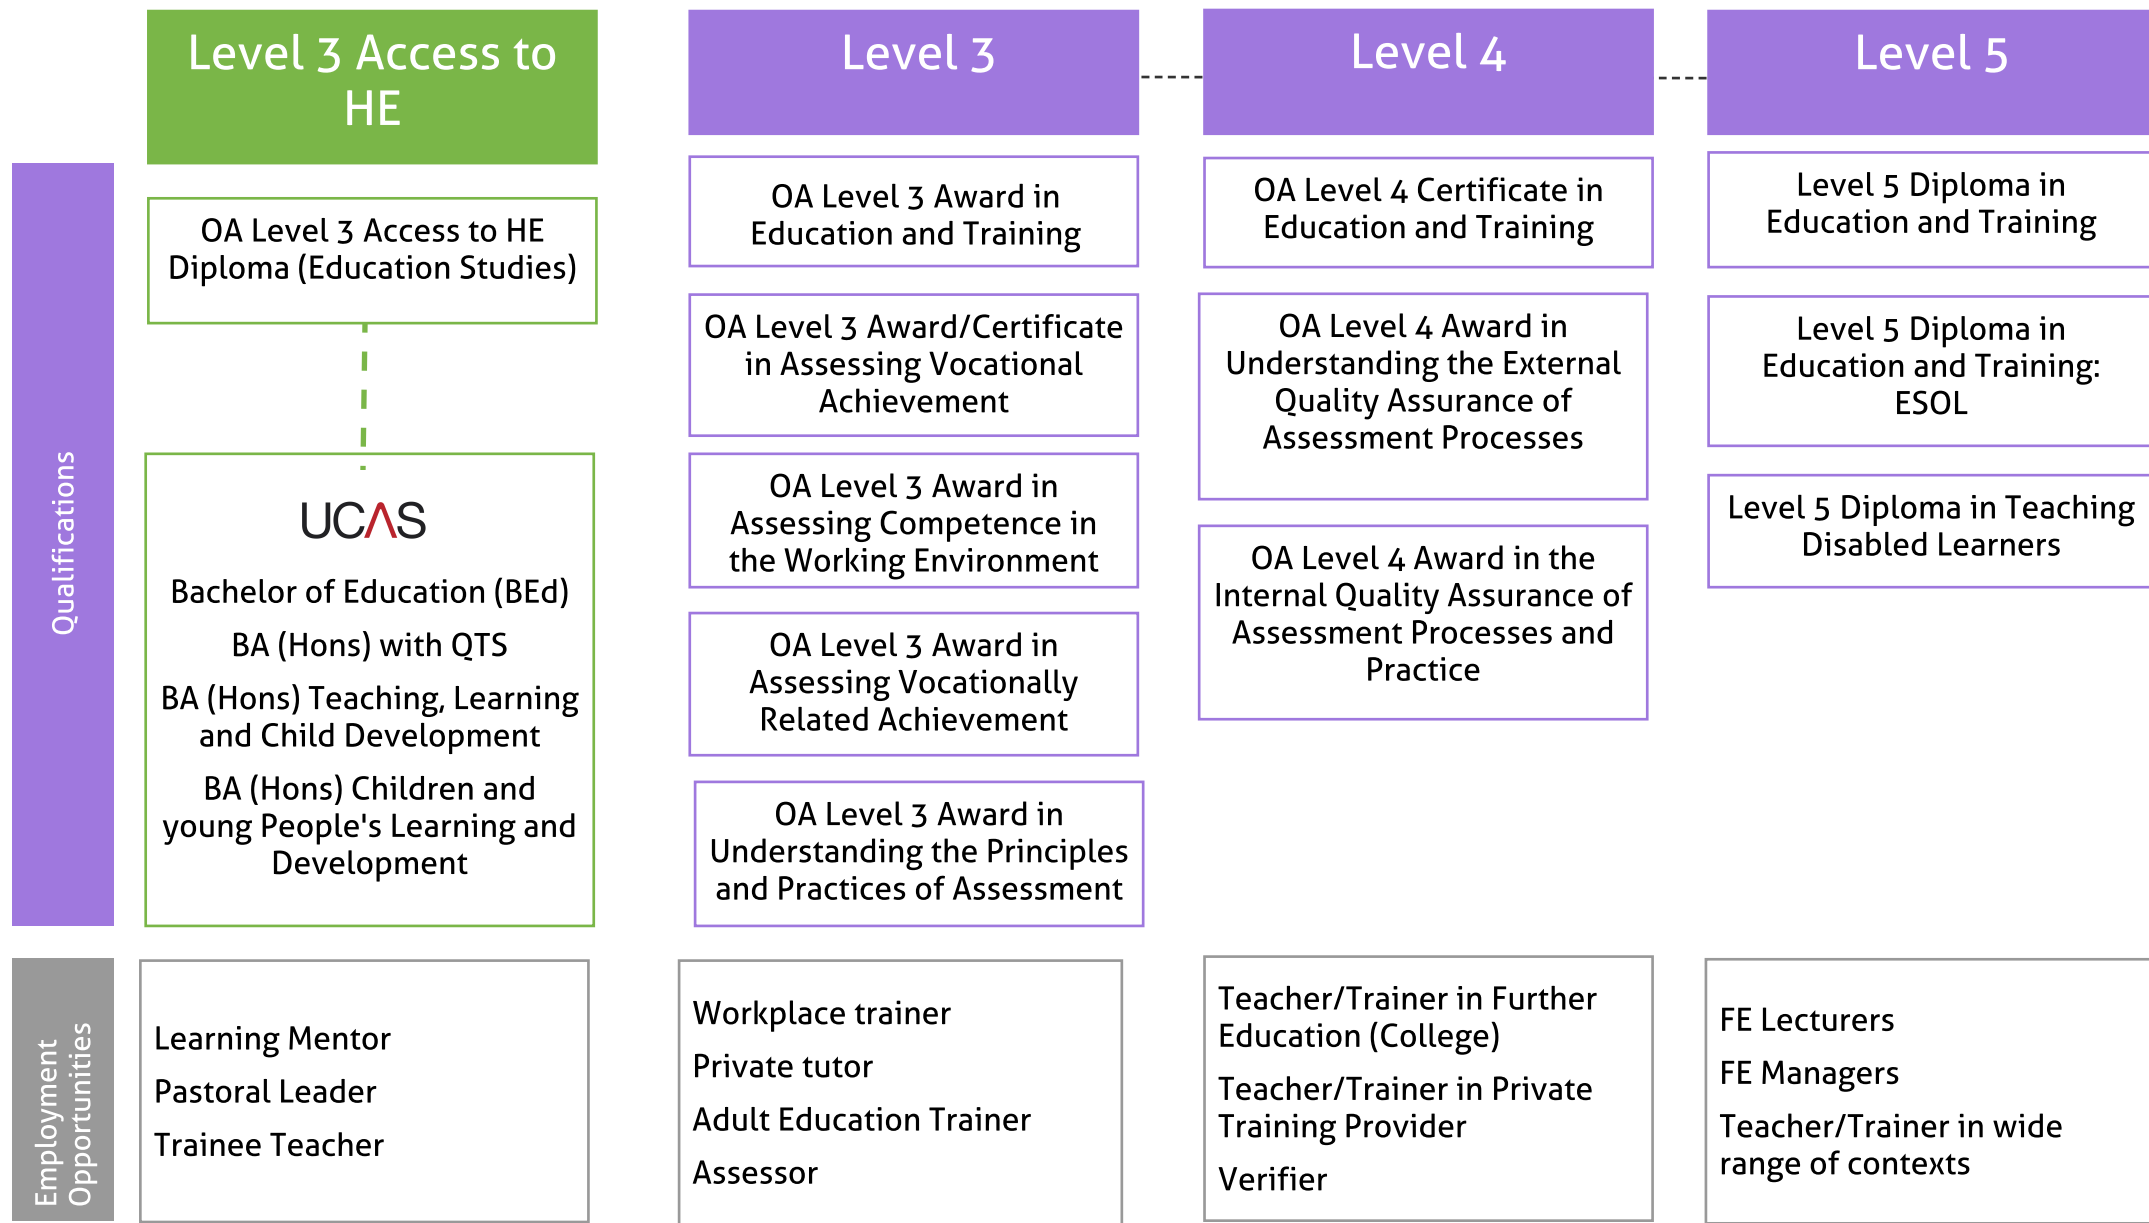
Level 3 Access to HE

Level 3

Level 4

Level 5

Qualifications

OA Level 3 Access to HE Diploma (Education Studies)

UCAS

Bachelor of Education (BEd)

BA (Hons) with QTS

BA (Hons) Teaching, Learning and Child Development

BA (Hons) Children and young People's Learning and Development

OA Level 3 Award in Education and Training

OA Level 3 Award/Certificate in Assessing Vocational Achievement

OA Level 3 Award in Assessing Competence in the Working Environment

OA Level 3 Award in Assessing Vocationally Related Achievement

OA Level 3 Award in Understanding the Principles and Practices of Assessment

OA Level 4 Certificate in Education and Training

OA Level 4 Award in Understanding the External Quality Assurance of Assessment Processes

OA Level 4 Award in the Internal Quality Assurance of Assessment Processes and Practice

Level 5 Diploma in Education and Training

Level 5 Diploma in Education and Training: ESOL

Level 5 Diploma in Teaching Disabled Learners

Employment Opportunities

Learning Mentor

Pastoral Leader

Trainee Teacher

Workplace trainer

Private tutor

Adult Education Trainer

Assessor

Teacher/Trainer in Further Education (College)

Teacher/Trainer in Private Training Provider

Verifier

FE Lecturers

FE Managers

Teacher/Trainer in wide range of contexts